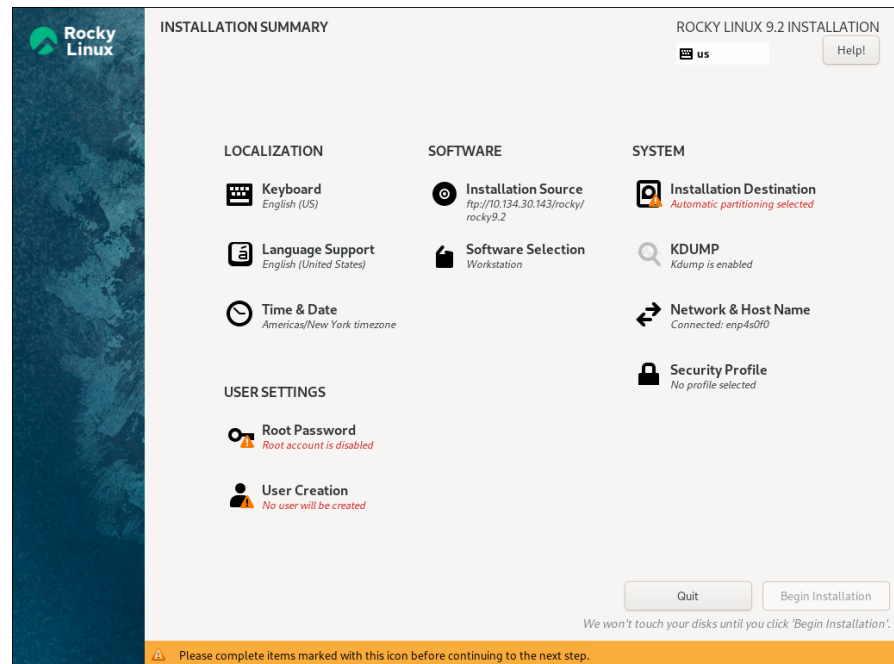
Rocky Linux

INSTALLATION SUMMARY

ROCKY LINUX 9.2 INSTALLATION

us

Help!

LOCALIZATION

Keyboard
English (US)

Language Support
English (United States)

Time & Date
Americas/New York timezone

SOFTWARE

Installation Source
ftp://10.134.30.143/rocky/rocky9.2

Software Selection
Workstation

SYSTEM

Installation Destination
Automatic partitioning selected

KDUMP
Kdump is enabled

Network & Host Name
Connected: enp4s0f0

Security Profile
No profile selected

USER SETTINGS

Root Password
Root account is disabled

User Creation
No user will be created

Quit

Begin Installation

We won't touch your disks until you click 'Begin Installation'.

Please complete items marked with this icon before continuing to the next step.